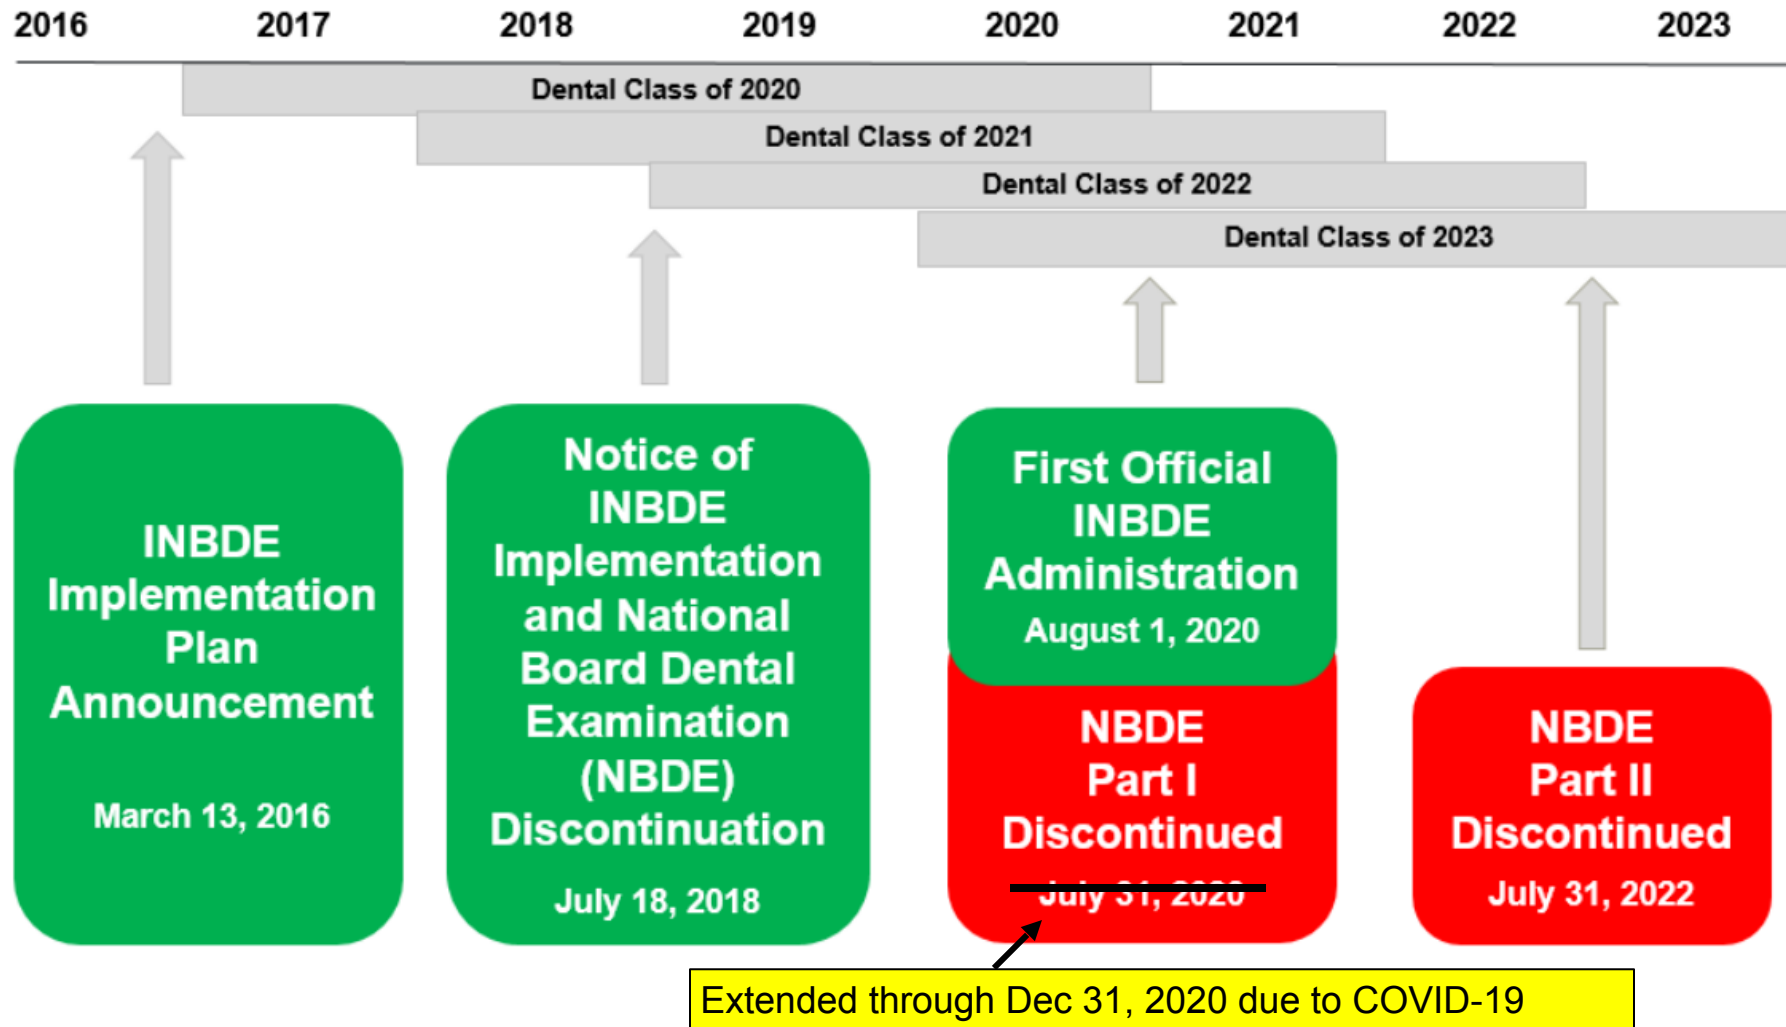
2016 2017 2018 2019 2020 2021 2022 2023

Dental Class of 2020

Dental Class of 2021

Dental Class of 2022

Dental Class of 2023

INBDE Implementation Plan Announcement

March 13, 2016

Notice of INBDE Implementation and National Board Dental Examination (NBDE) Discontinuation

July 18, 2018

First Official INBDE Administration

August 1, 2020

NBDE Part I Discontinued

~~July 31, 2020~~

NBDE Part II Discontinued

July 31, 2022

Extended through Dec 31, 2020 due to COVID-19